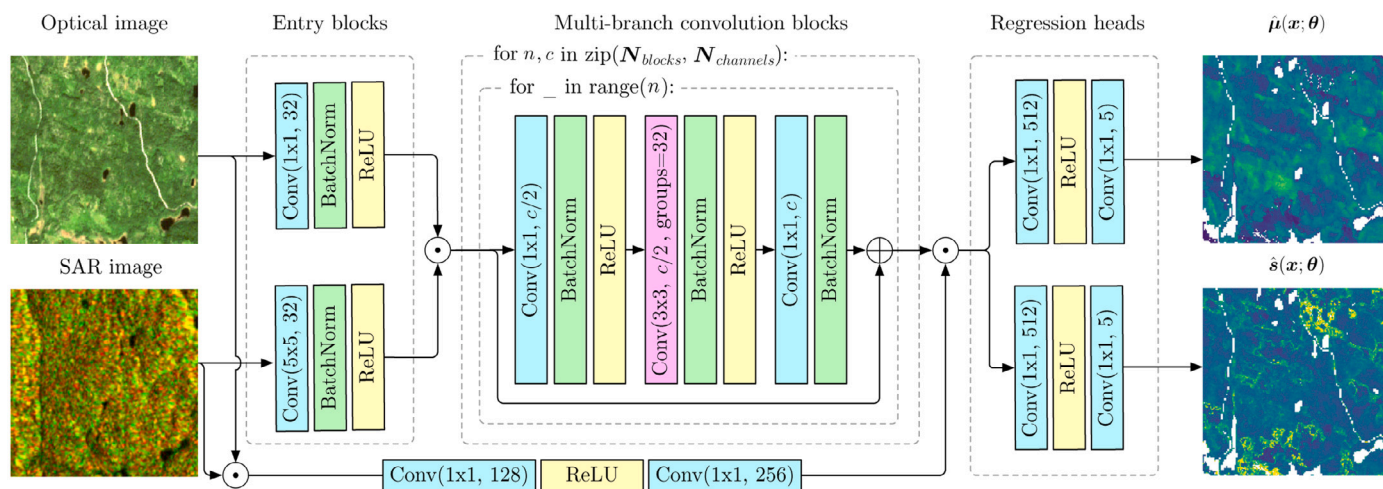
Optical image

Entry blocks

Multi-branch convolution blocks

Regression heads

$\hat{\boldsymbol{\mu}}(\boldsymbol{x};\boldsymbol{\theta})$

for $n, c$ in zip($\boldsymbol{N}_{blocks}$, $\boldsymbol{N}_{channels}$):

for _ in range($n$):

Conv(1x1, 32)

BatchNorm

ReLU

Conv(1x1, $c/2$)

BatchNorm

ReLU

Conv(3x3, $c/2$, groups=32)

BatchNorm

ReLU

Conv(1x1, $c$)

BatchNorm

Conv(1x1, 512)

ReLU

Conv(1x1, 5)

SAR image

$\hat{\boldsymbol{s}}(\boldsymbol{x};\boldsymbol{\theta})$

Conv(5x5, 32)

BatchNorm

ReLU

Conv(1x1, 512)

ReLU

Conv(1x1, 5)

Conv(1x1, 128)

ReLU

Conv(1x1, 256)